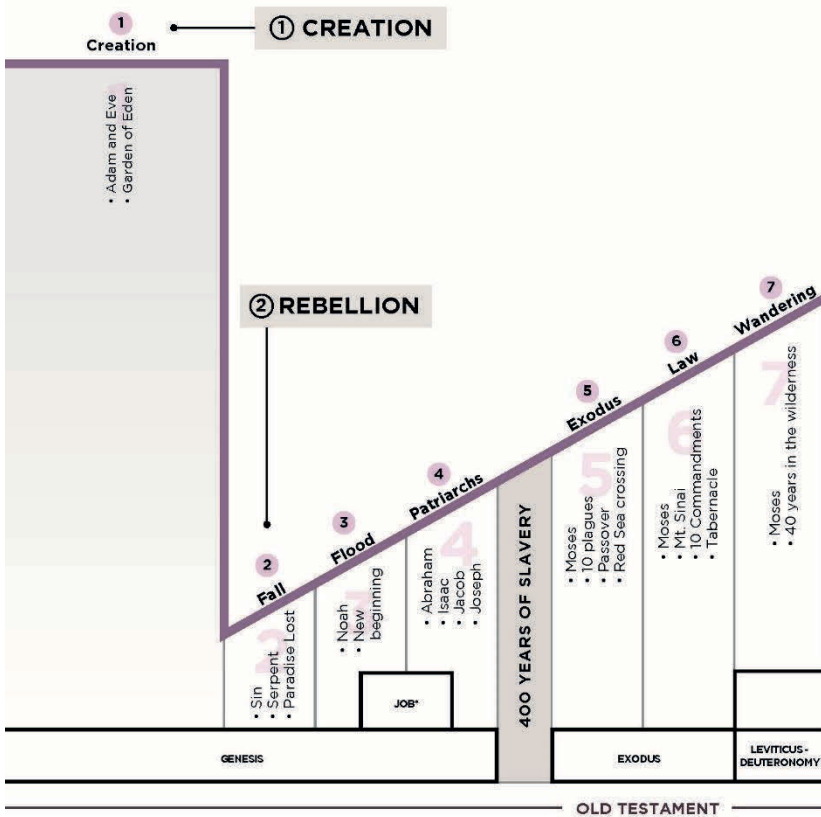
1
Creation

① CREATION

1
• Adam and Eve
• Garden of Eden

② REBELLION

2
Fall

2
• Sin
• Serpent
• Paradise Lost

3
Flood

3
• Noah
• New beginning

JOB*

4
Patriarchs

4
• Abraham
• Isaac
• Jacob
• Joseph

400 YEARS OF SLAVERY

5
Exodus

5
• Moses
• 10 plagues
• Passover
• Red Sea crossing

6
Law

6
• Moses
• Mt. Sinai
• 10 Commandments
• Tabernacle

7
Wandering

7
• Moses
• 40 years in the wilderness

GENESIS

EXODUS

LEVITICUS - DEUTERONOMY

OLD TESTAMENT